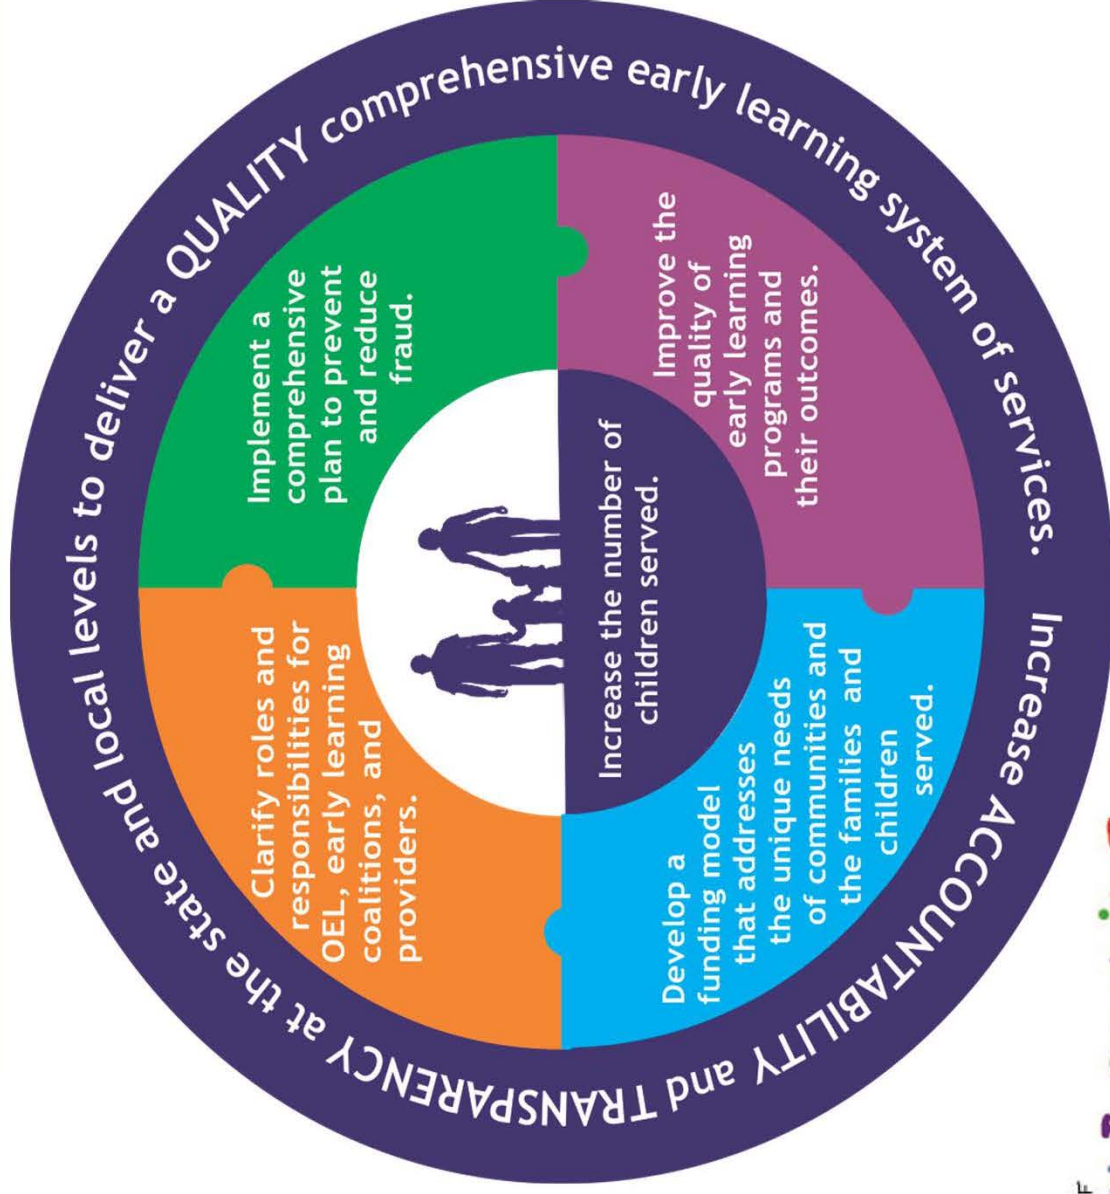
Increase ACCOUNTABILITY and TRANSPARENCY at the state and local levels to deliver a QUALITY comprehensive early learning system of services.

Implement a comprehensive plan to prevent and reduce fraud.

Improve the quality of early learning programs and their outcomes.

Increase the number of children served.

Clarify roles and responsibilities for OEL, early learning coalitions, and providers.

Develop a funding model that addresses the unique needs of communities and the families and children served.